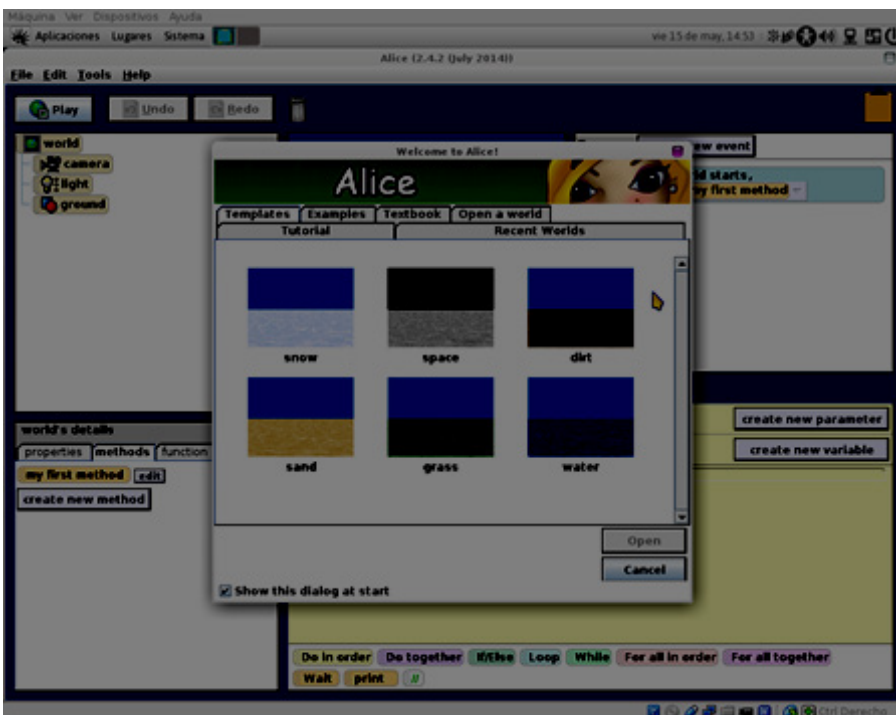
Máquina Ver Dispositivos Ayuda
Aplicaciones Lugares Sistema
vie 15 de may, 14:53
Alice (2.4.2 (July 2014))
File Edit Tools Help
Play Undo Redo
world
camera
light
ground
Welcome to Alice!
Alice
Templates Examples Textbook Open a world
Tutorial Recent Worlds
snow space dirt
sand grass water
Open
Cancel
Show this dialog at start
new event
ld starts,
my first method
create new parameter
create new variable
world's details
properties methods function
my first method edit
create new method
Do in order Do together If/Else Loop While For all in order For all together
Wait print //
Ctrl Derecho